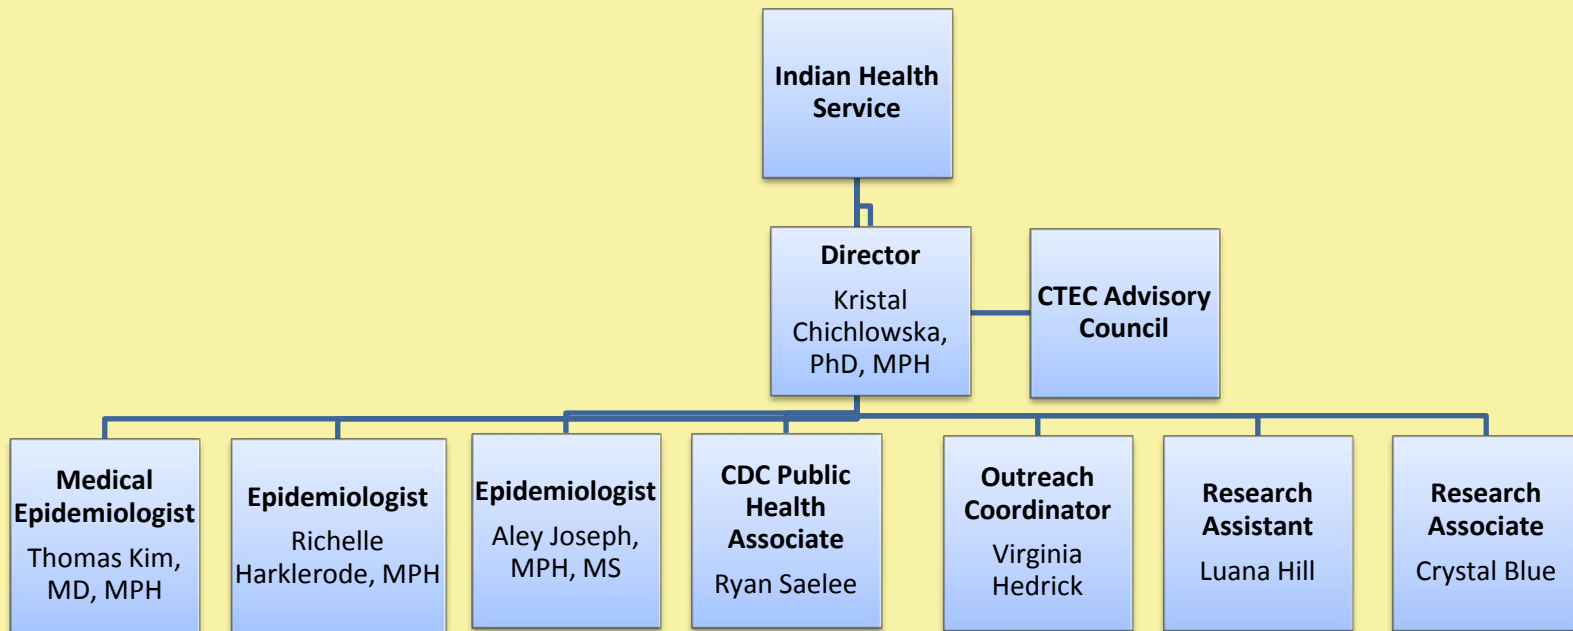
Indian Health Service

Director

Kristal Chichlowska, PhD, MPH

CTEC Advisory Council

Medical Epidemiologist

Thomas Kim, MD, MPH

Epidemiologist

Richelle Harklerode, MPH

Epidemiologist

Aley Joseph, MPH, MS

CDC Public Health Associate

Ryan Saelee

Outreach Coordinator

Virginia Hedrick

Research Assistant

Luana Hill

Research Associate

Crystal Blue